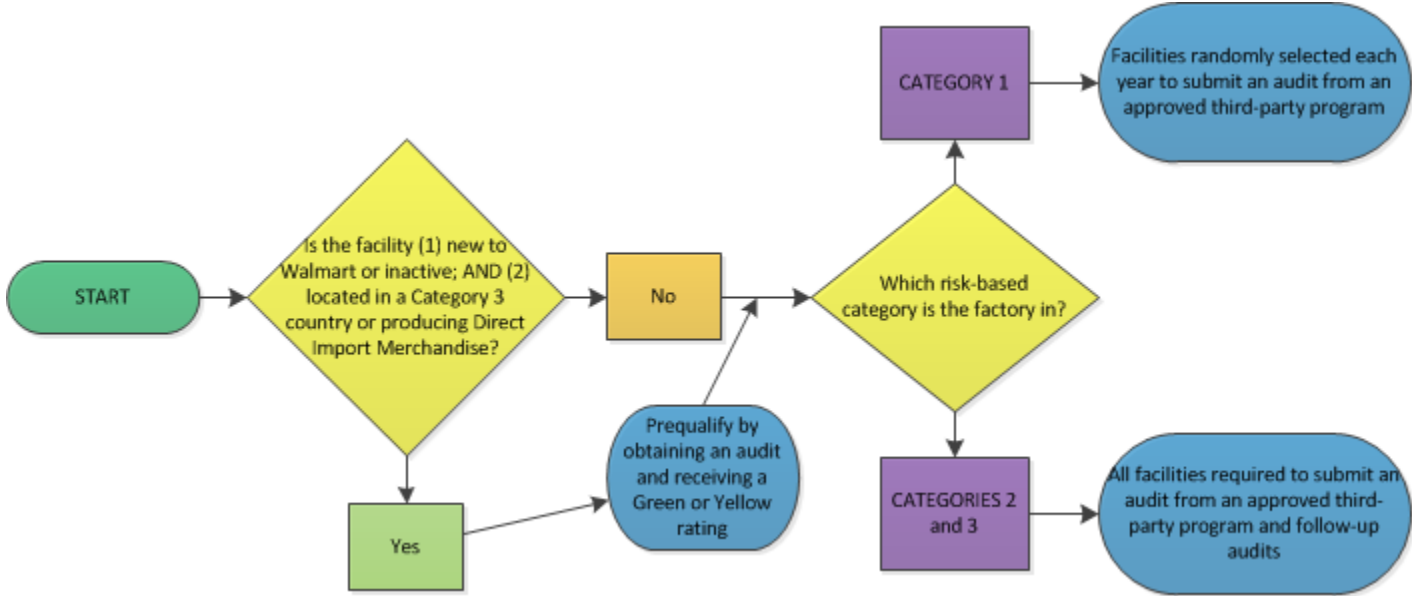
START

Is the facility (1) new to Walmart or inactive; AND (2) located in a Category 3 country or producing Direct Import Merchandise?

No

Yes

Prequalify by obtaining an audit and receiving a Green or Yellow rating

Which risk-based category is the factory in?

CATEGORY 1

Facilities randomly selected each year to submit an audit from an approved third-party program

CATEGORIES 2 and 3

All facilities required to submit an audit from an approved third-party program and follow-up audits